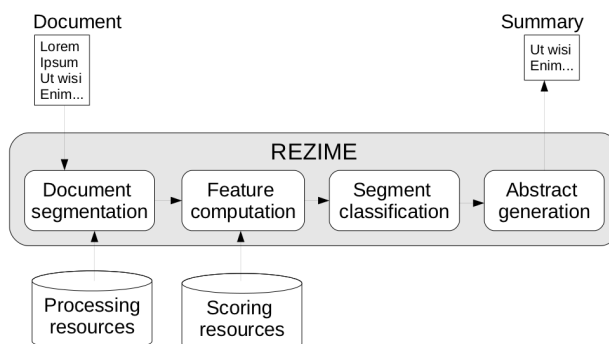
Document

Lorem
Ipsum
Ut wisi
Enim...

Summary

Ut wisi
Enim...

REZIME

Document segmentation

Feature computation

Segment classification

Abstract generation

Processing resources

Scoring resources